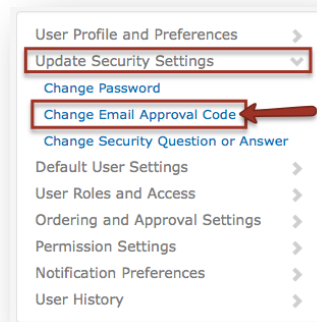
User Profile and Preferences
Update Security Settings
Change Password
Change Email Approval Code
Change Security Question or Answer
Default User Settings
User Roles and Access
Ordering and Approval Settings
Permission Settings
Notification Preferences
User History